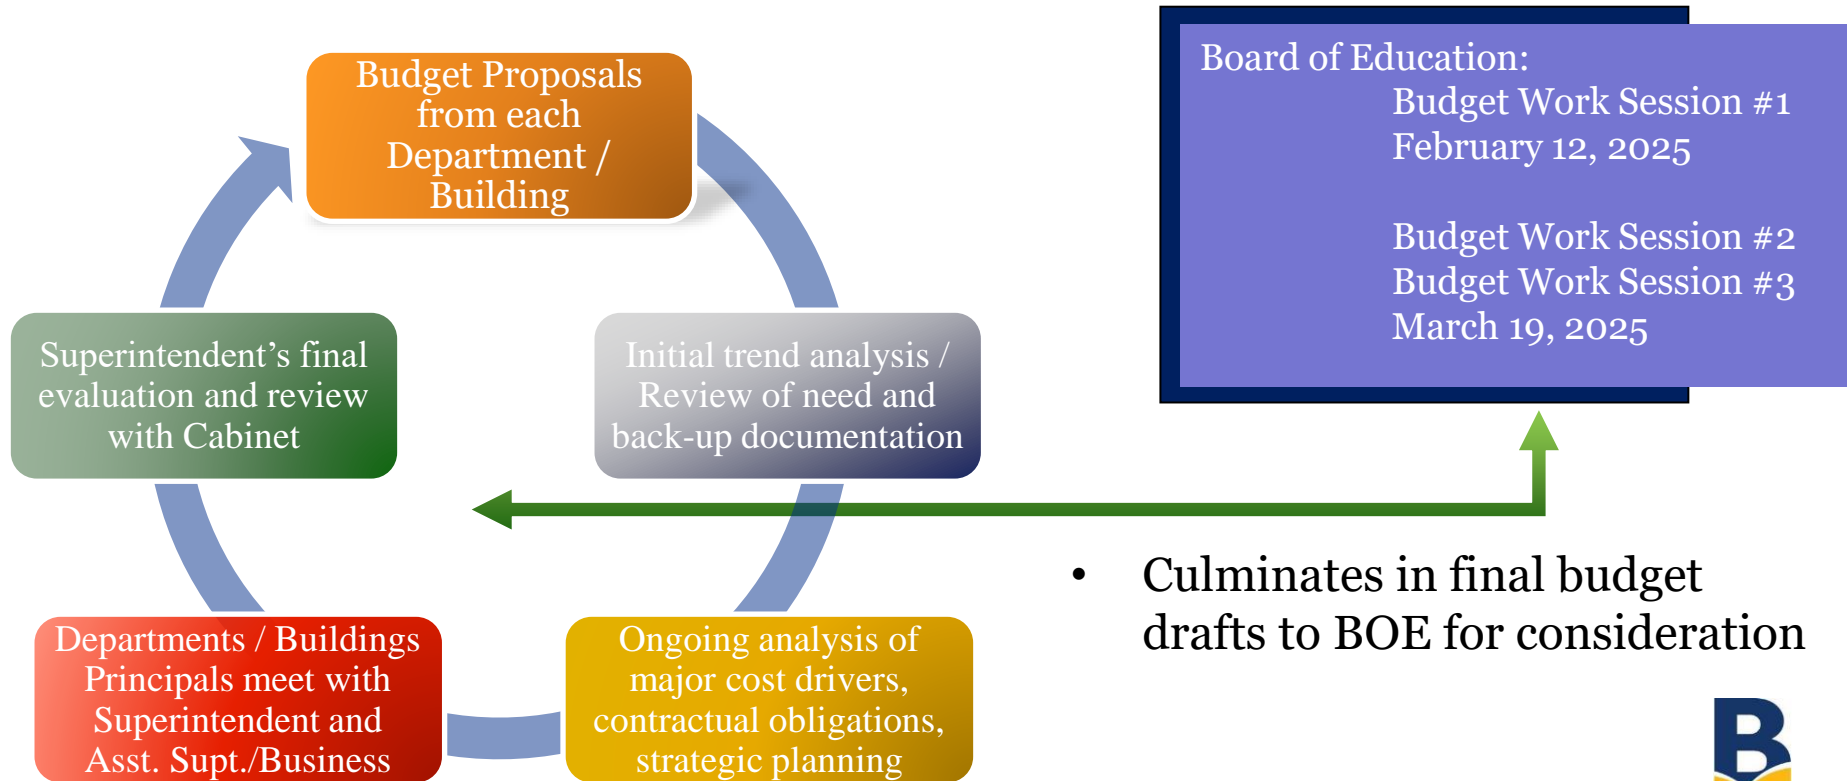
Budget Proposals from each Department / Building

Initial trend analysis / Review of need and back-up documentation

Ongoing analysis of major cost drivers, contractual obligations, strategic planning

Departments / Buildings Principals meet with Superintendent and Asst. Supt./Business

Superintendent's final evaluation and review with Cabinet

Board of Education:
Budget Work Session #1
February 12, 2025

Budget Work Session #2
Budget Work Session #3
March 19, 2025

• Culminates in final budget drafts to BOE for consideration

B